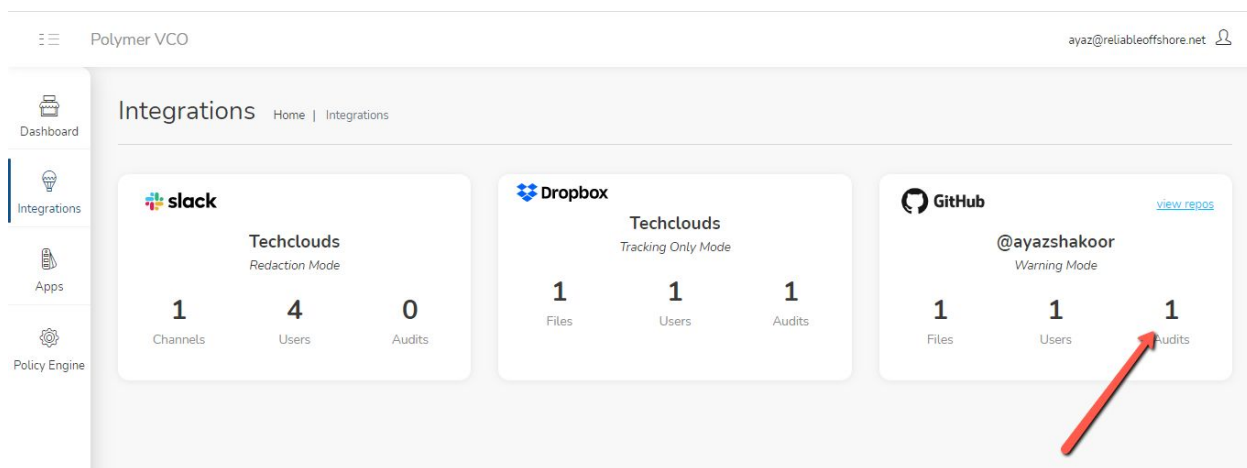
Polymer VCO

ayaz@reliableoffshore.net

Dashboard

Integrations

Apps

Policy Engine

Integrations Home | Integrations

slack

Techclouds

Redaction Mode

1 Channels

4 Users

0 Audits

Dropbox

Techclouds

Tracking Only Mode

1 Files

1 Users

1 Audits

GitHub

view repos

@ayazshakoor

Warning Mode

1 Files

1 Users

1 Audits